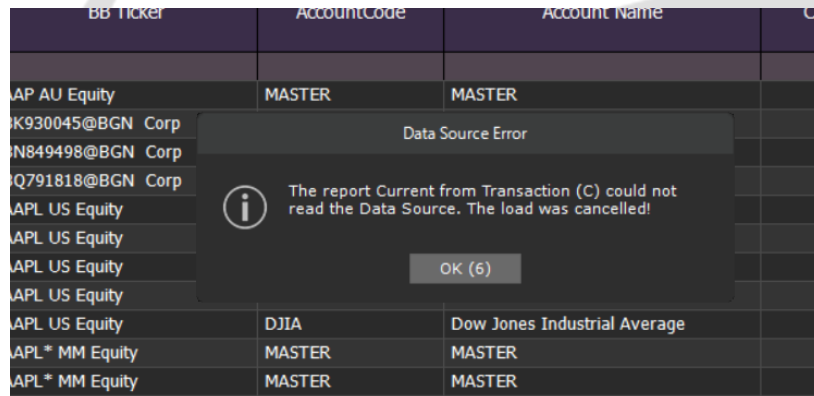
| BB Ticker | AccountCode | Account Name | C |
|---|---|---|---|
| | | | |
| AP AU Equity | MASTER | MASTER | |
| K930045@BGN Corp | | | |
| N849498@BGN Corp | | | |
| Q791818@BGN Corp | | | |
| APL US Equity | | | |
| APL US Equity | | | |
| APL US Equity | | | |
| APL US Equity | | | |
| APL US Equity | DJIA | Dow Jones Industrial Average | |
| APL* MM Equity | MASTER | MASTER | |
| APL* MM Equity | MASTER | MASTER | |

Data Source Error

The report Current from Transaction (C) could not read the Data Source. The load was cancelled!

OK (6)